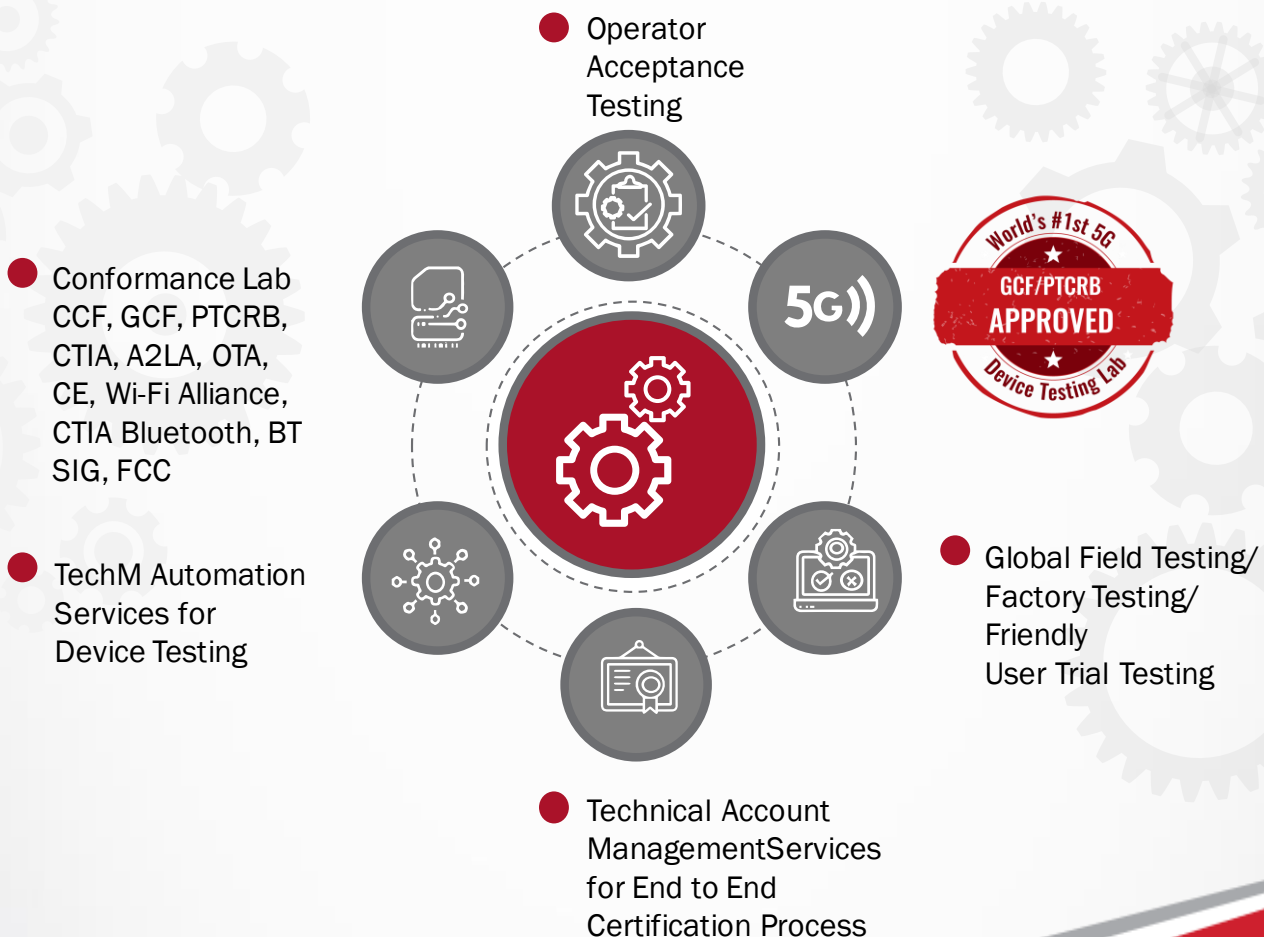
Operator Acceptance Testing

Conformance Lab CCF, GCF, PTCRB, CTIA, A2LA, OTA, CE, Wi-Fi Alliance, CTIA Bluetooth, BT SIG, FCC

5G

World's #1st 5G
GCF/PTCRB
APPROVED
Device Testing Lab

TechM Automation Services for Device Testing

Global Field Testing/ Factory Testing/ Friendly User Trial Testing

Technical Account ManagementServices for End to End Certification Process